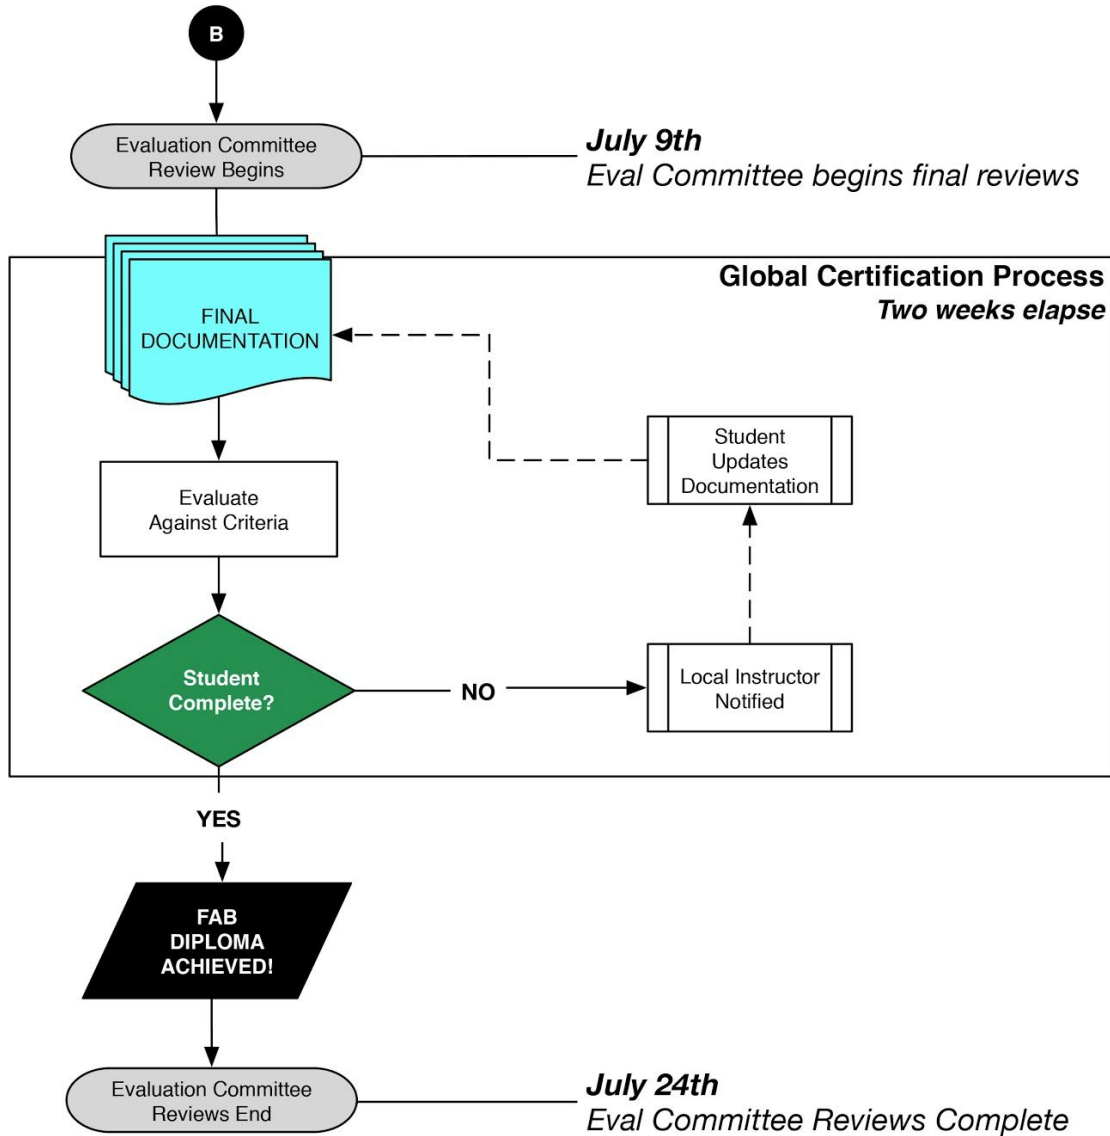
B

Evaluation Committee Review Begins

July 9th
Eval Committee begins final reviews

Global Certification Process
Two weeks elapse

FINAL DOCUMENTATION

Student Updates Documentation

Evaluate Against Criteria

Student Complete?

NO

Local Instructor Notified

YES

FAB DIPLOMA ACHIEVED!

Evaluation Committee Reviews End

July 24th
Eval Committee Reviews Complete